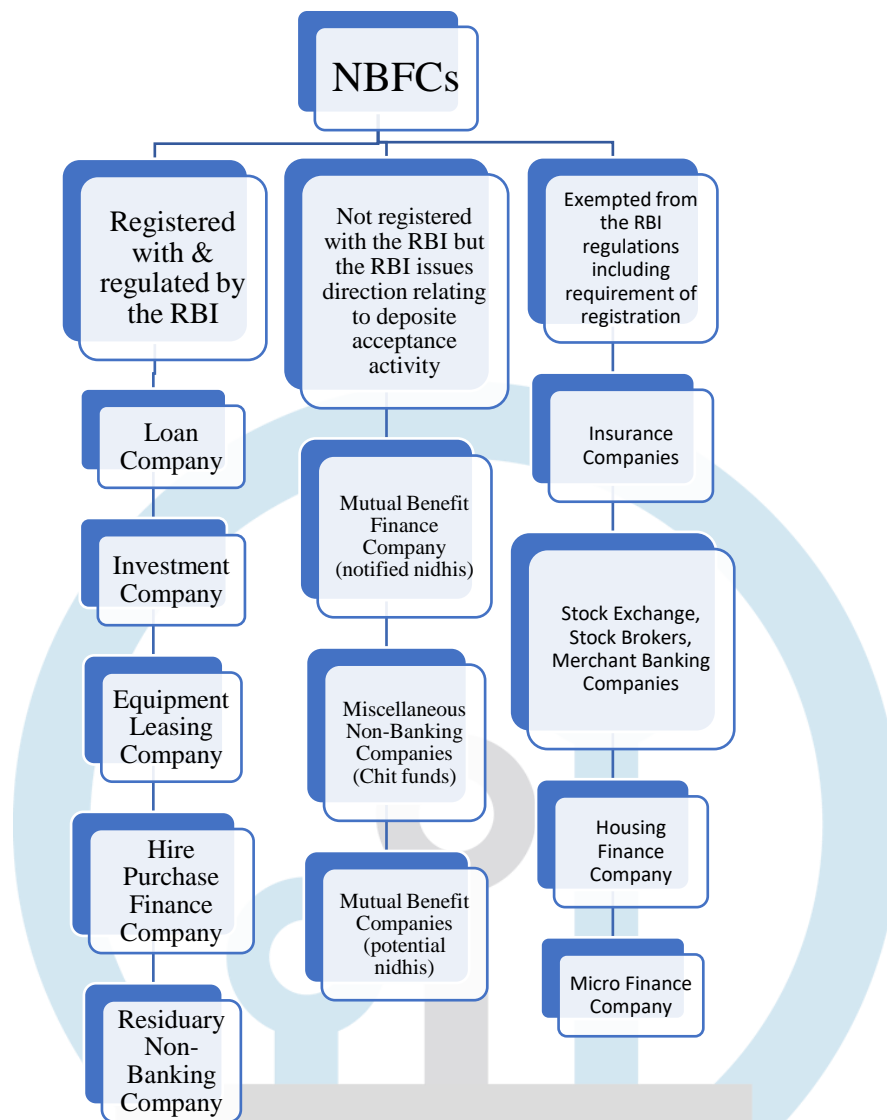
NBFCs

Registered with & regulated by the RBI

Loan Company

Investment Company

Equipment Leasing Company

Hire Purchase Finance Company

Residuary Non-Banking Company

Not registered with the RBI but the RBI issues direction relating to deposite acceptance activity

Mutual Benefit Finance Company (notified nidhis)

Miscellaneous Non-Banking Companies (Chit funds)

Mutual Benefit Companies (potential nidhis)

Exempted from the RBI regulations including requirement of registration

Insurance Companies

Stock Exchange, Stock Brokers, Merchant Banking Companies

Housing Finance Company

Micro Finance Company